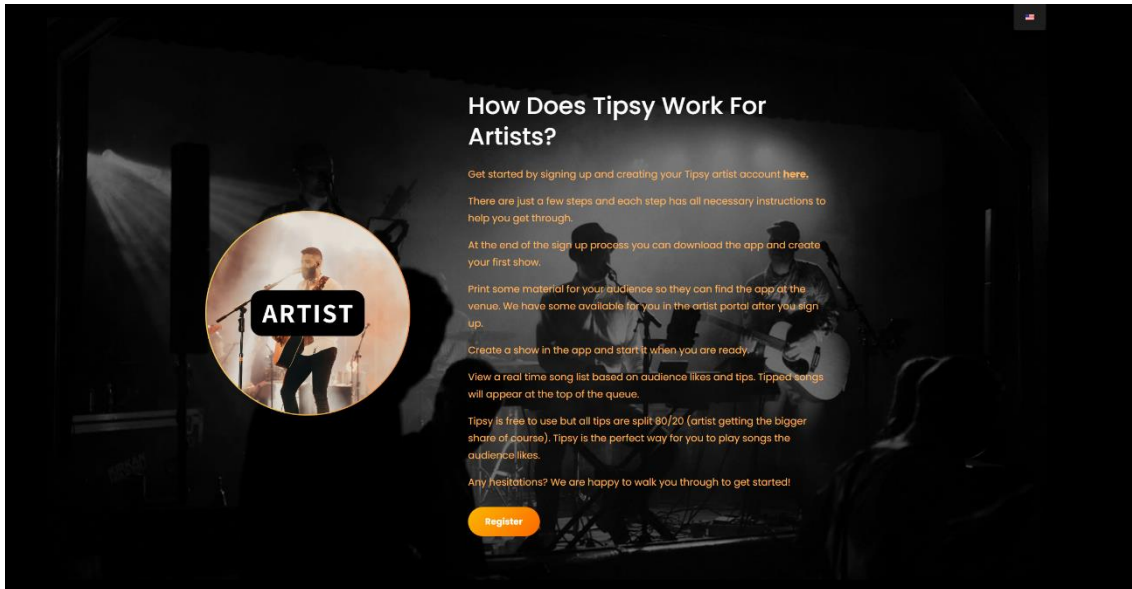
ARTIST

How Does Tipsy Work For Artists?

Get started by signing up and creating your Tipsy artist account here.

There are just a few steps and each step has all necessary instructions to help you get through.

At the end of the sign up process you can download the app and create your first show.

Print some material for your audience so they can find the app at the venue. We have some available for you in the artist portal after you sign up.

Create a show in the app and start it when you are ready.

View a real time song list based on audience likes and tips. Tipped songs will appear at the top of the queue.

Tipsy is free to use but all tips are split 80/20 (artist getting the bigger share of course). Tipsy is the perfect way for you to play songs the audience likes.

Any hesitations? We are happy to walk you through to get started!

Register